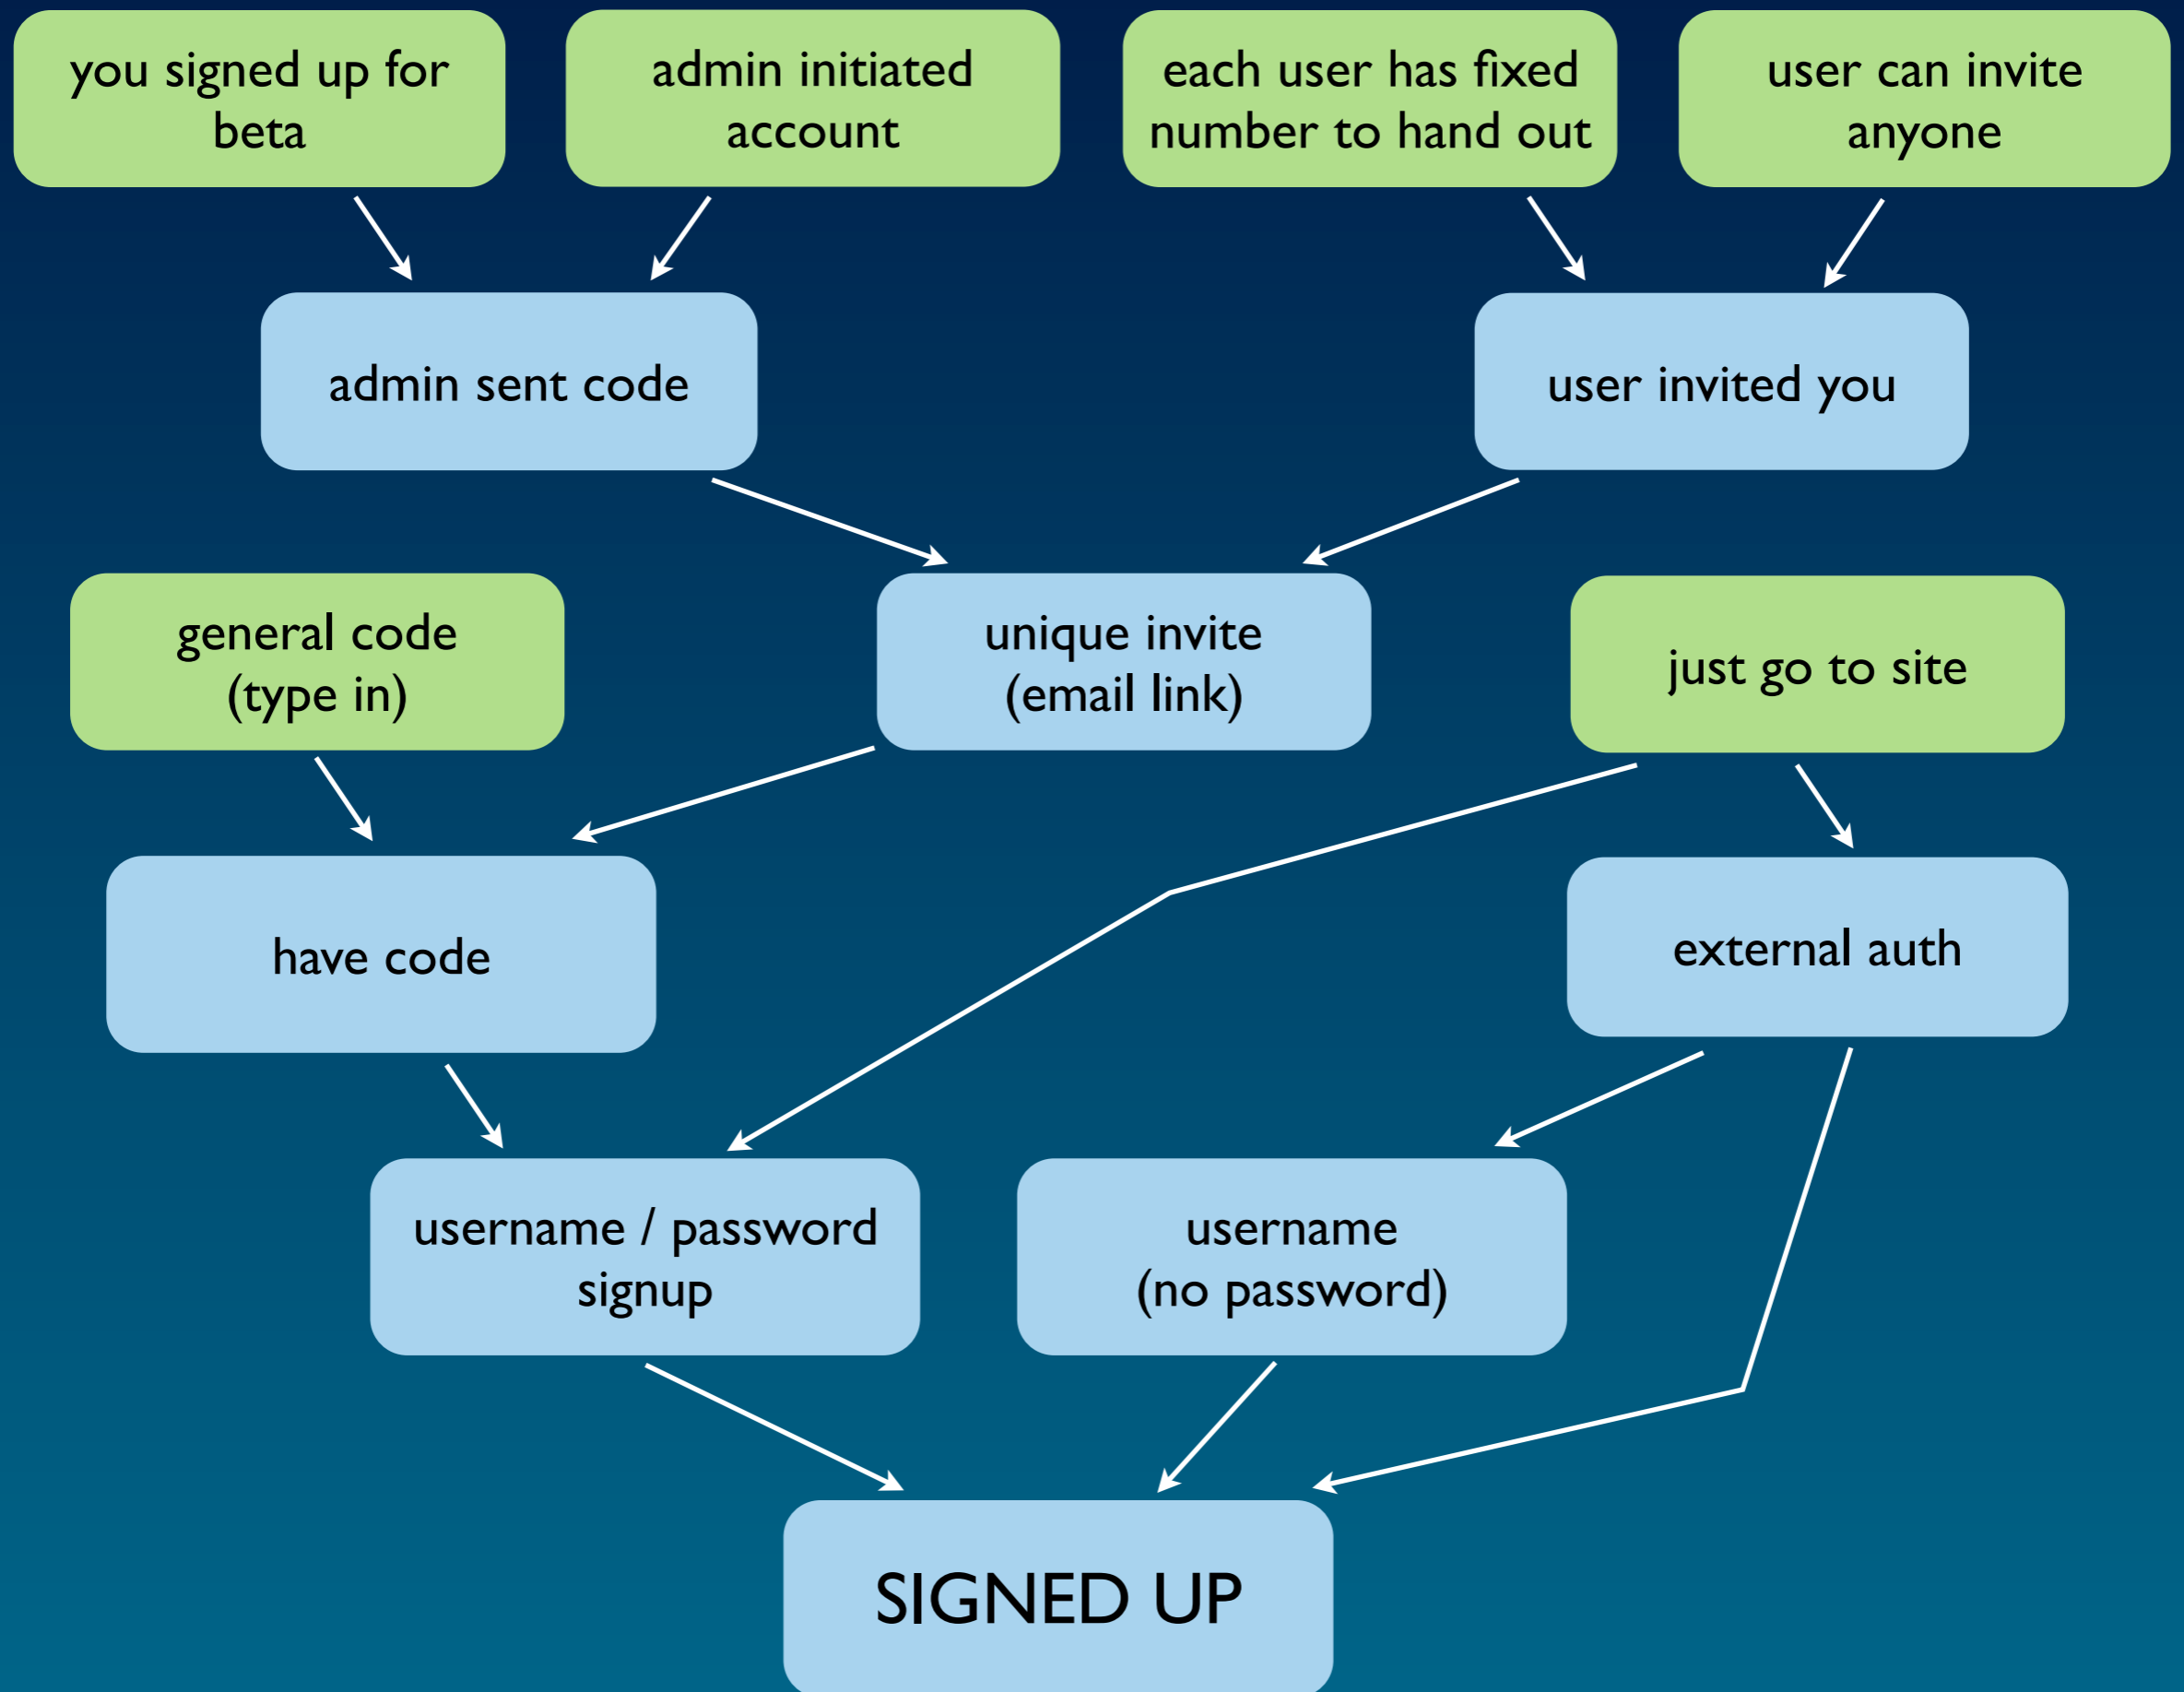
you signed up for beta

admin initiated account

each user has fixed number to hand out

user can invite anyone

admin sent code

user invited you

general code (type in)

unique invite (email link)

just go to site

have code

external auth

username / password signup

username (no password)

SIGNED UP